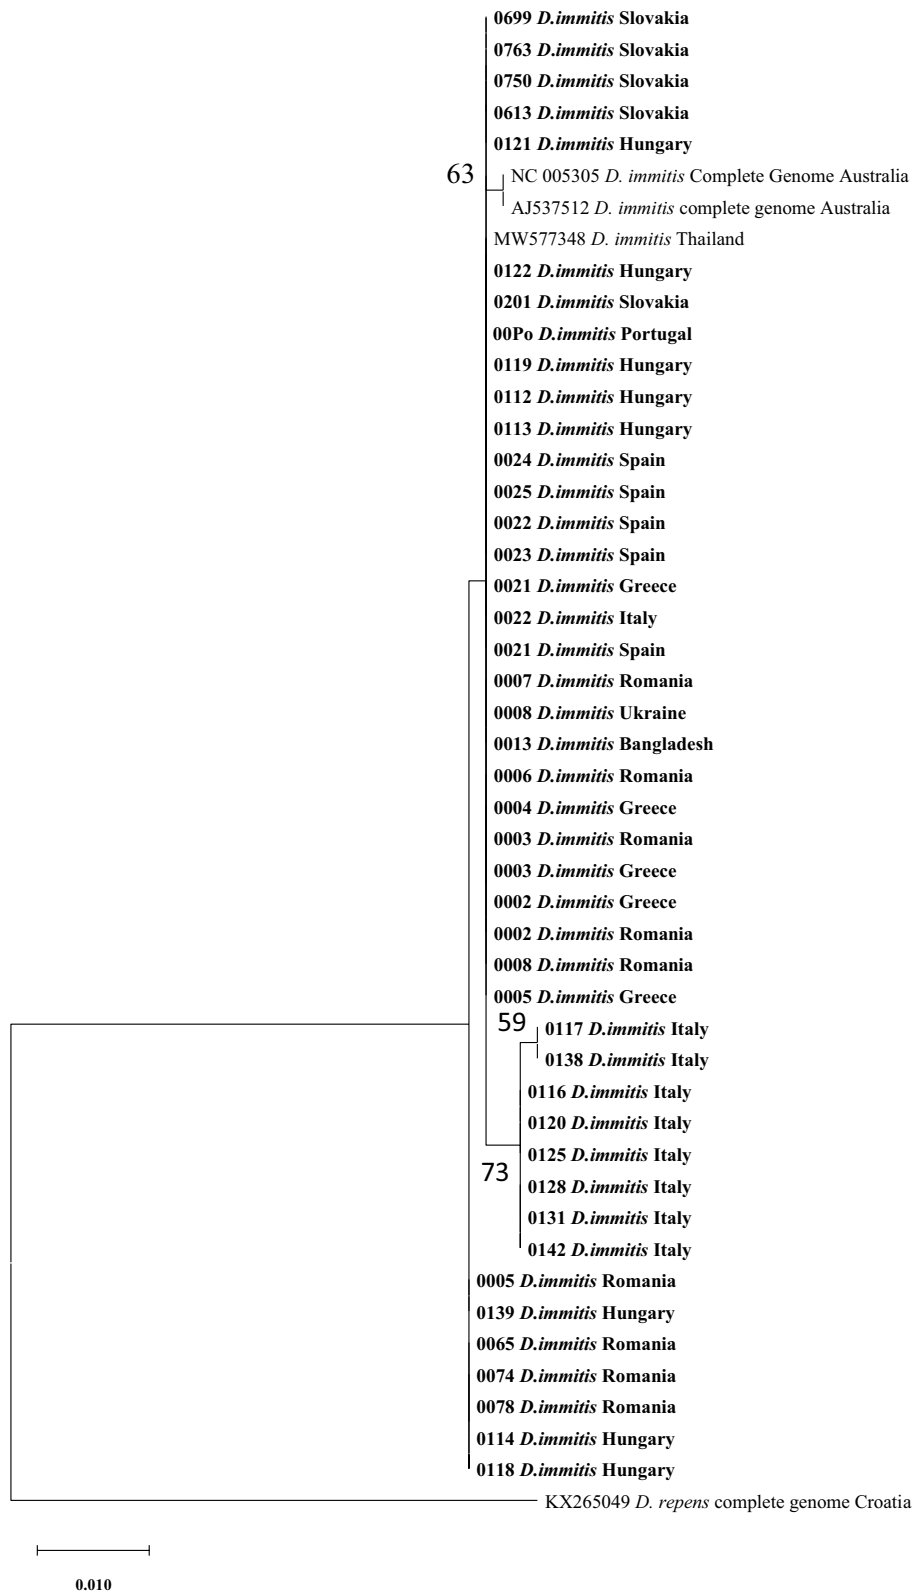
0699 D.immitis Slovakia
0763 D.immitis Slovakia
0750 D.immitis Slovakia
0613 D.immitis Slovakia
0121 D.immitis Hungary
63
NC 005305 D. immitis Complete Genome Australia
AJ537512 D. immitis complete genome Australia
MW577348 D. immitis Thailand
0122 D.immitis Hungary
0201 D.immitis Slovakia
00Po D.immitis Portugal
0119 D.immitis Hungary
0112 D.immitis Hungary
0113 D.immitis Hungary
0024 D.immitis Spain
0025 D.immitis Spain
0022 D.immitis Spain
0023 D.immitis Spain
0021 D.immitis Greece
0022 D.immitis Italy
0021 D.immitis Spain
0007 D.immitis Romania
0008 D.immitis Ukraine
0013 D.immitis Bangladesh
0006 D.immitis Romania
0004 D.immitis Greece
0003 D.immitis Romania
0003 D.immitis Greece
0002 D.immitis Greece
0002 D.immitis Romania
0008 D.immitis Romania
0005 D.immitis Greece
59
0117 D.immitis Italy
0138 D.immitis Italy
0116 D.immitis Italy
0120 D.immitis Italy
0125 D.immitis Italy
73
0128 D.immitis Italy
0131 D.immitis Italy
0142 D.immitis Italy
0005 D.immitis Romania
0139 D.immitis Hungary
0065 D.immitis Romania
0074 D.immitis Romania
0078 D.immitis Romania
0114 D.immitis Hungary
0118 D.immitis Hungary
KX265049 D. repens complete genome Croatia
0.010